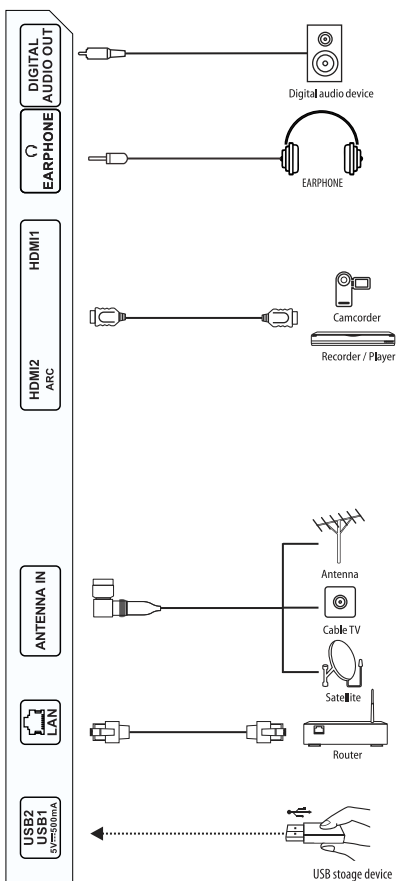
DIGITAL AUDIO OUT

Digital audio device

EARPHONE

EARPHONE

HDMI1

Camcorder

Recorder / Player

HDMI2 ARC

ANTENNA IN

Antenna

Cable TV

Satellite

LAN

Router

USB2 USB1 5V⎓500mA

USB stoage device